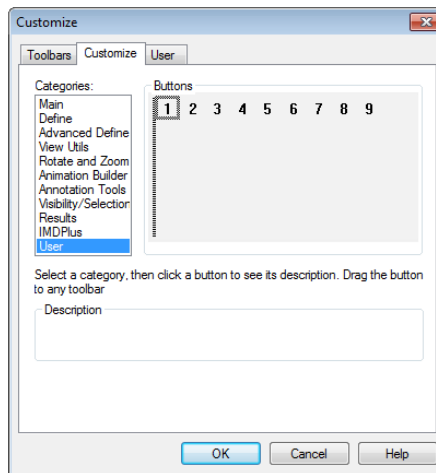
Customize

Toolbars | Customize | User

Categories:
Main
Define
Advanced Define
View Utils
Rotate and Zoom
Animation Builder
Annotation Tools
Visibility/Selection
Results
IMDPlus
User

Buttons
1 2 3 4 5 6 7 8 9

Select a category, then click a button to see its description. Drag the button to any toolbar

Description

OK | Cancel | Help